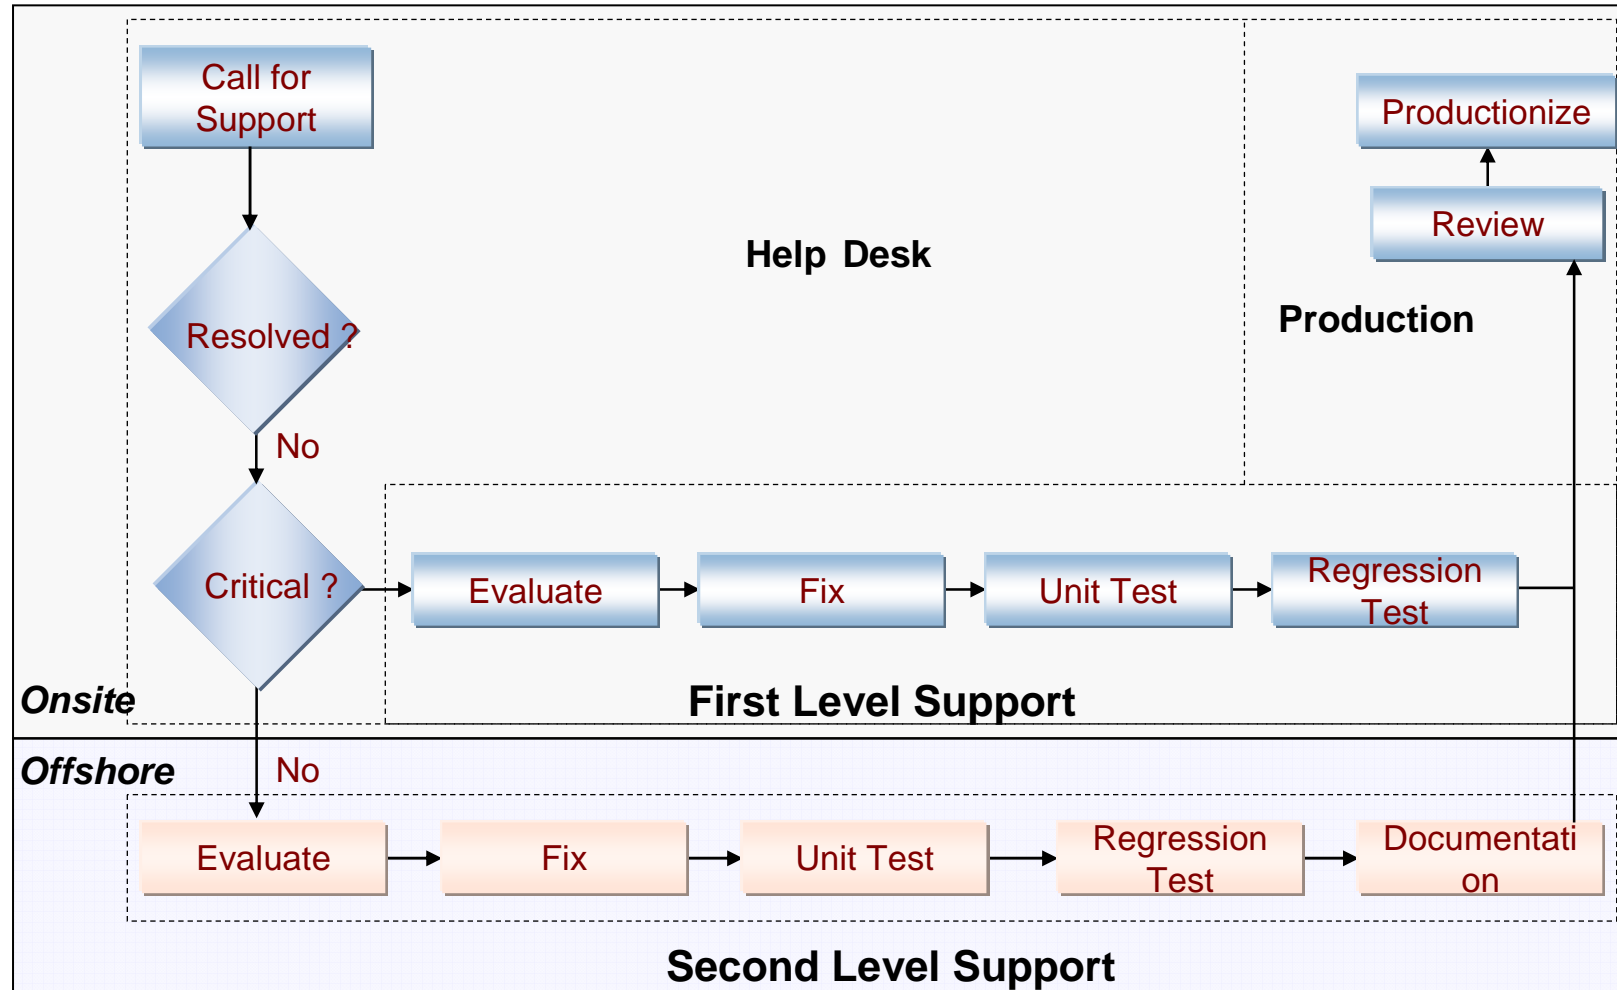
Call for Support

Resolved ?

No

Critical ?

Help Desk

Productionize

Review

Production

Evaluate

Fix

Unit Test

Regression Test

First Level Support

Onsite

Offshore

No

Evaluate

Fix

Unit Test

Regression Test

Documentati on

Second Level Support